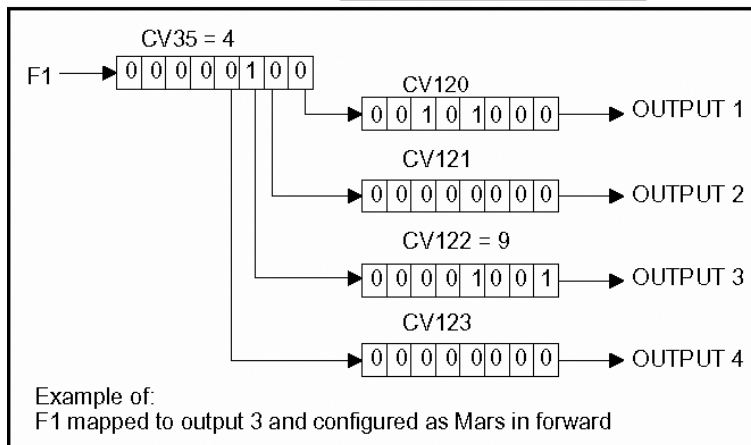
CV35 = 4

F1

| 0 | 0 | 0 | 0 | 0 | 1 | 0 | 0 |
|---|---|---|---|---|---|---|---|

CV120

| 0 | 0 | 1 | 0 | 1 | 0 | 0 | 0 |
|---|---|---|---|---|---|---|---|

OUTPUT 1

CV121

| 0 | 0 | 0 | 0 | 0 | 0 | 0 | 0 |
|---|---|---|---|---|---|---|---|

OUTPUT 2

CV122 = 9

| 0 | 0 | 0 | 0 | 1 | 0 | 0 | 1 |
|---|---|---|---|---|---|---|---|

OUTPUT 3

CV123

| 0 | 0 | 0 | 0 | 0 | 0 | 0 | 0 |
|---|---|---|---|---|---|---|---|

OUTPUT 4

Example of:
F1 mapped to output 3 and configured as Mars in forward